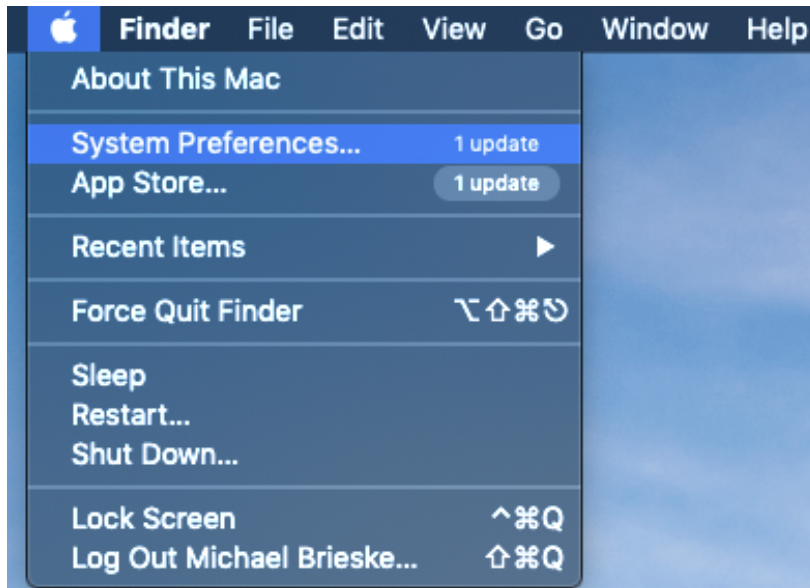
Finder File Edit View Go Window Help

About This Mac

System Preferences... 1 update
App Store... 1 update

Recent Items ▶

Force Quit Finder ⌥⇧⌘⎋

Sleep
Restart...
Shut Down...

Lock Screen ^⌘Q
Log Out Michael Brieske... ⇧⌘Q